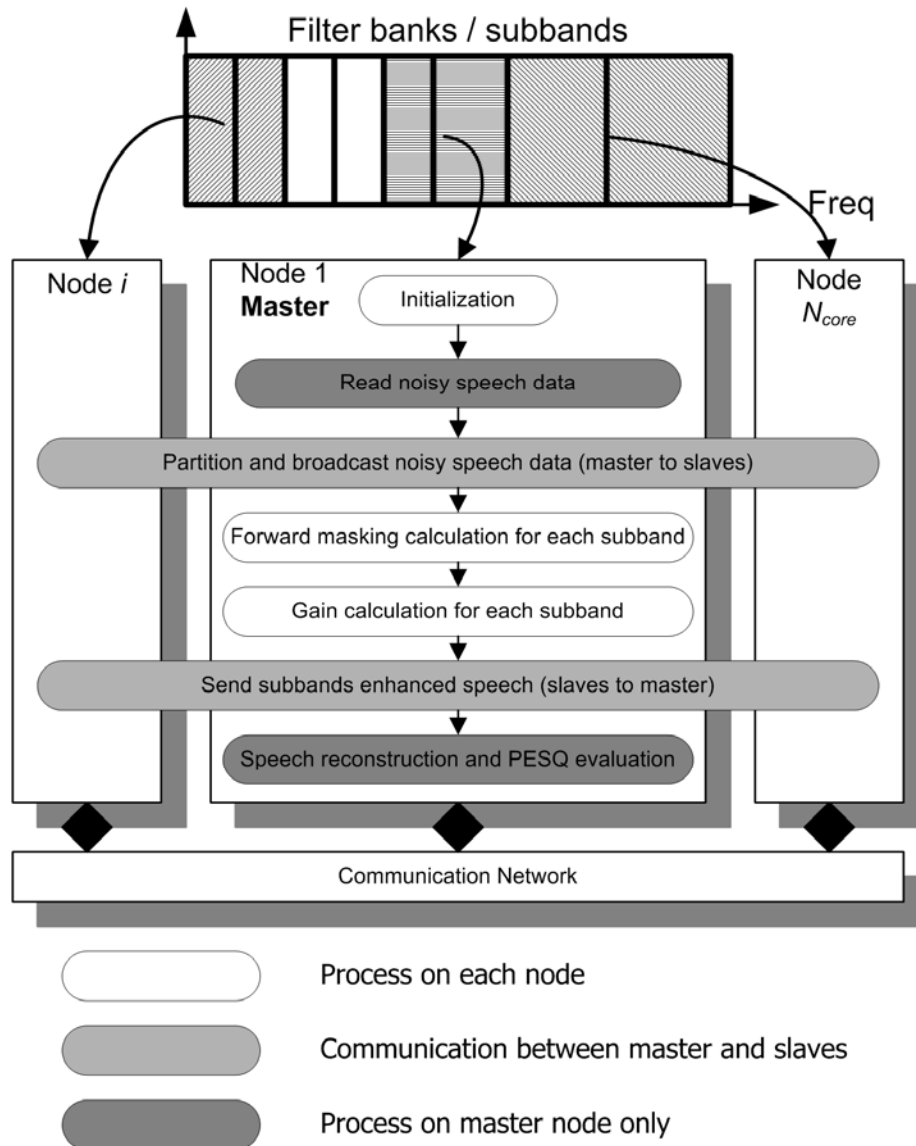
Filter banks / subbands

Freq

Node $i$

Node 1
**Master**

Initialization

Read noisy speech data

Node
$N_{core}$

Partition and broadcast noisy speech data (master to slaves)

Forward masking calculation for each subband

Gain calculation for each subband

Send subbands enhanced speech (slaves to master)

Speech reconstruction and PESQ evaluation

Communication Network

Process on each node

Communication between master and slaves

Process on master node only